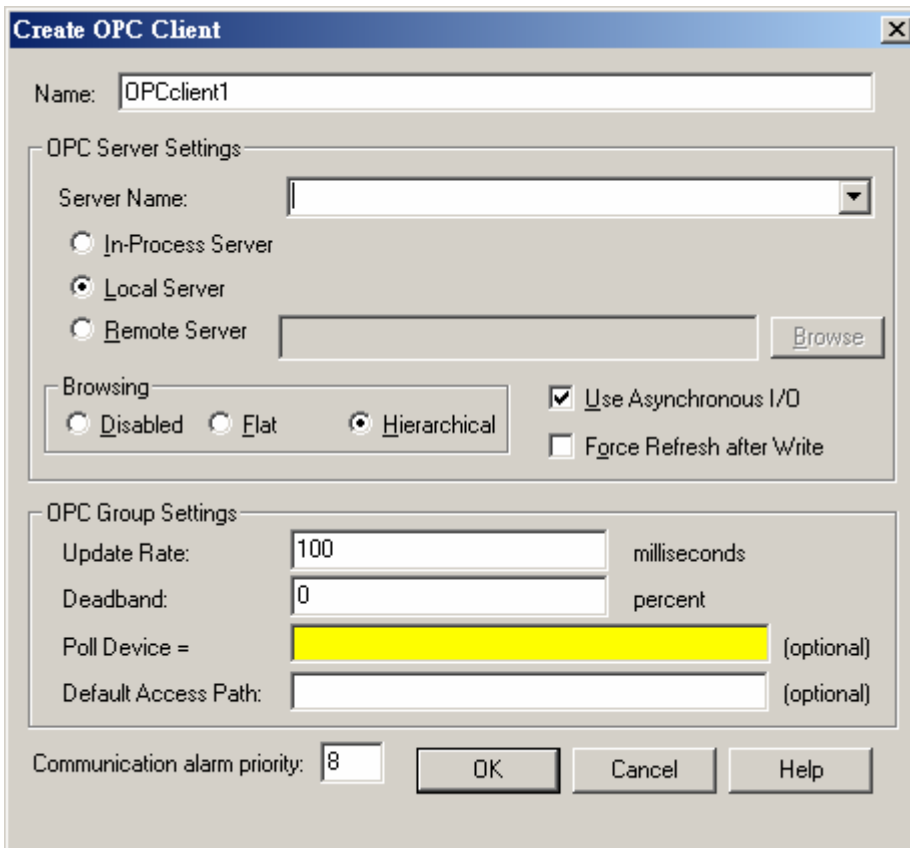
Create OPC Client

Name: OPCclient1

OPC Server Settings

Server Name:

In-Process Server

Local Server

Remote Server

Browse

Browsing

Disabled Flat Hierarchical

Use Asynchronous I/O

Force Refresh after Write

OPC Group Settings

Update Rate: 100 milliseconds

Deadband: 0 percent

Poll Device = (optional)

Default Access Path: (optional)

Communication alarm priority: 8

OK Cancel Help